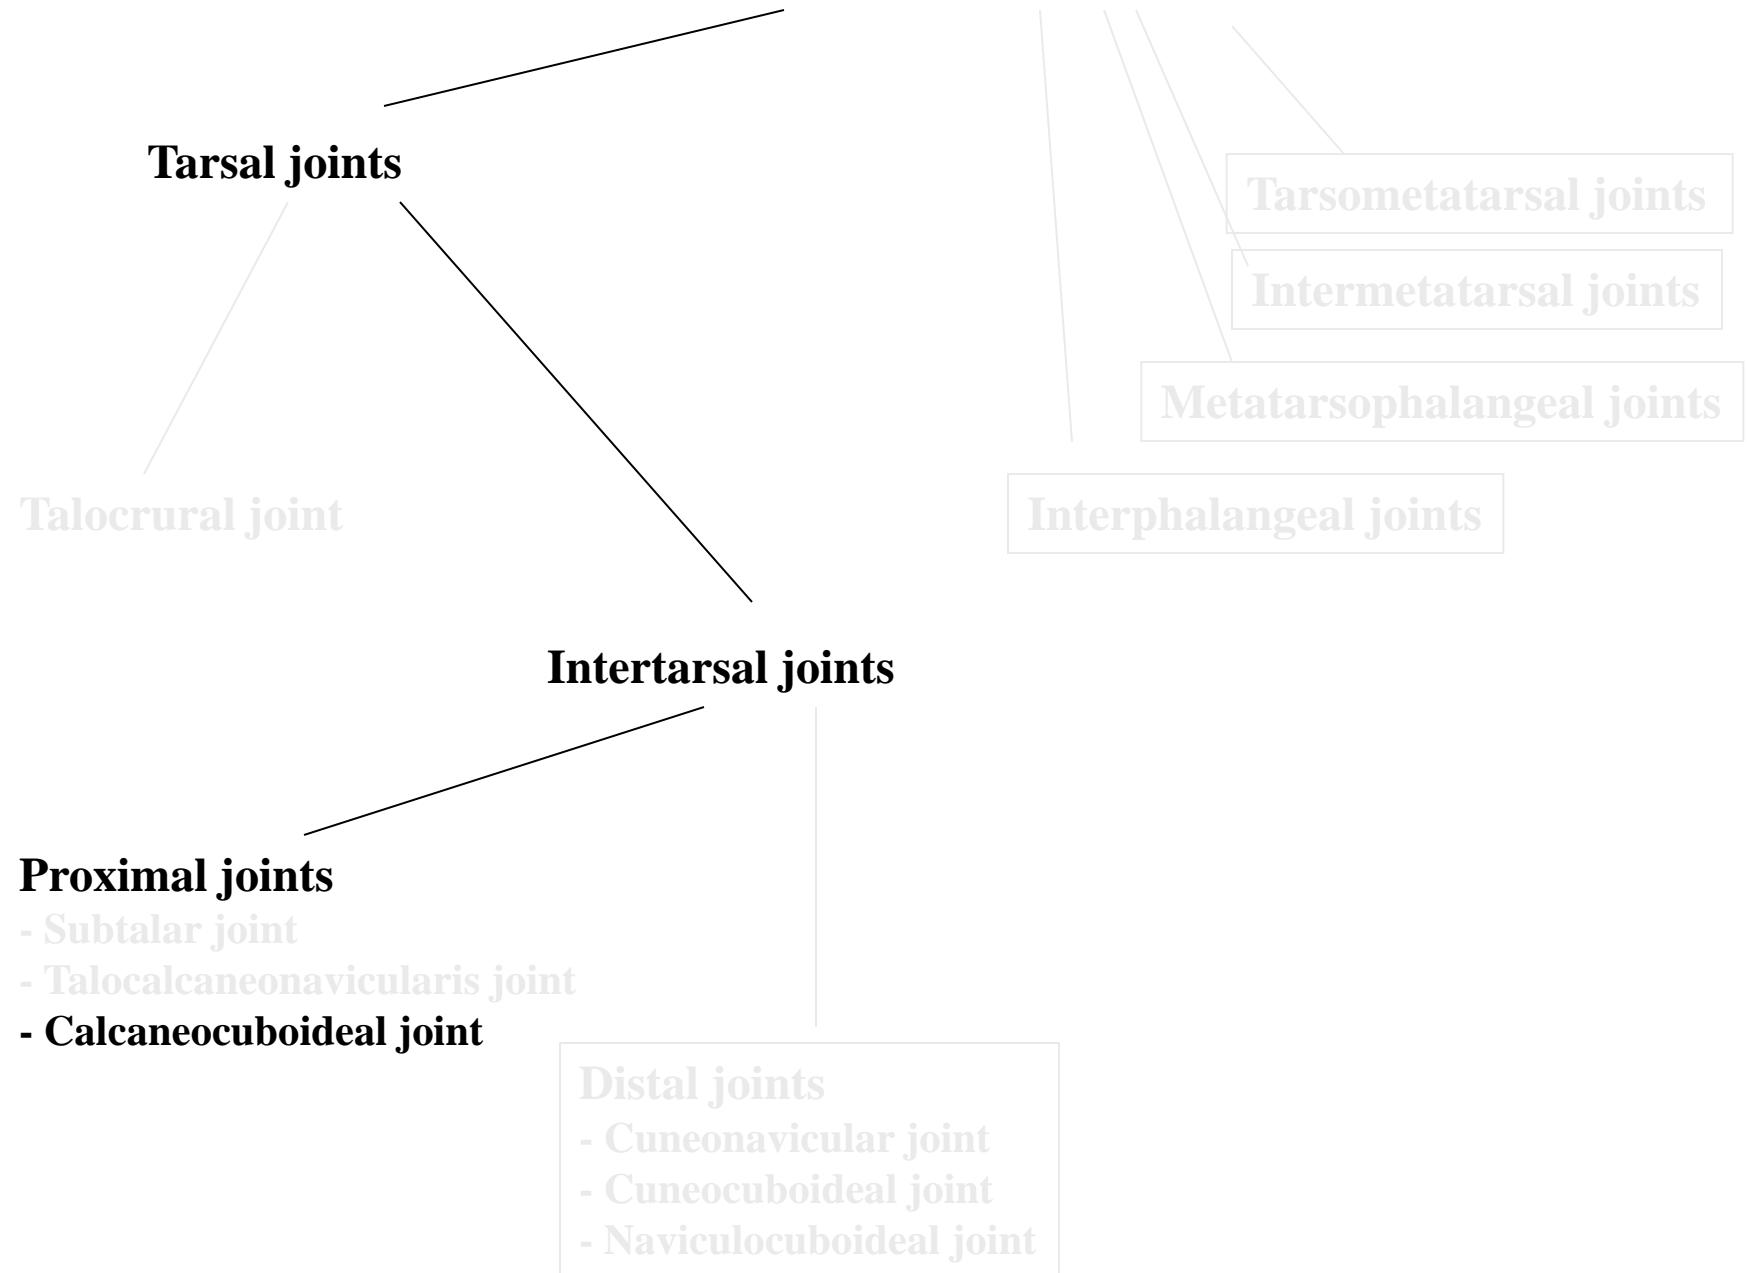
Tarsal joints

Tarsometatarsal joints

Intermetatarsal joints

Metatarsophalangeal joints

Talocrural joint

Interphalangeal joints

Intertarsal joints

Proximal joints
- Subtalar joint
- Talocalcaneonavicularis joint
- Calcaneocuboideal joint

Distal joints
- Cuneonavicular joint
- Cuneocuboideal joint
- Naviculocuboideal joint